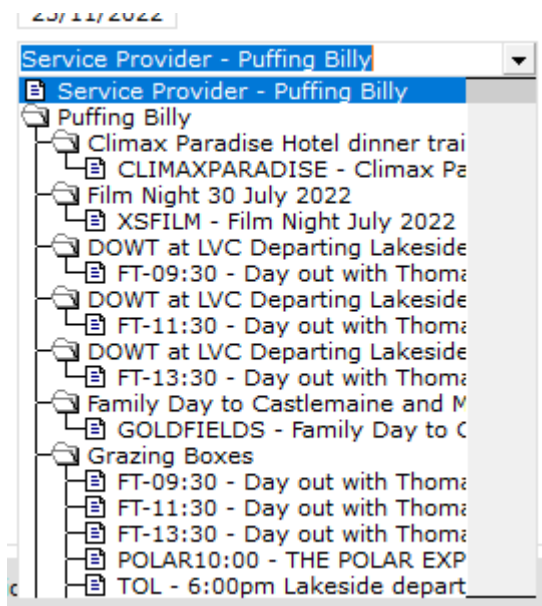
23/11/2022

Service Provider - Puffing Billy

Service Provider - Puffing Billy
Puffing Billy
Climax Paradise Hotel dinner trai
CLIMAXPARADISE - Climax Pa
Film Night 30 July 2022
XSFILM - Film Night July 2022
DOWT at LVC Departing Lakeside
FT-09:30 - Day out with Thoma
DOWT at LVC Departing Lakeside
FT-11:30 - Day out with Thoma
DOWT at LVC Departing Lakeside
FT-13:30 - Day out with Thoma
Family Day to Castlemaine and M
GOLDFIELDS - Family Day to C
Grazing Boxes
FT-09:30 - Day out with Thoma
FT-11:30 - Day out with Thoma
FT-13:30 - Day out with Thoma
POLAR10:00 - THE POLAR EXP
TOL - 6:00pm Lakeside depart